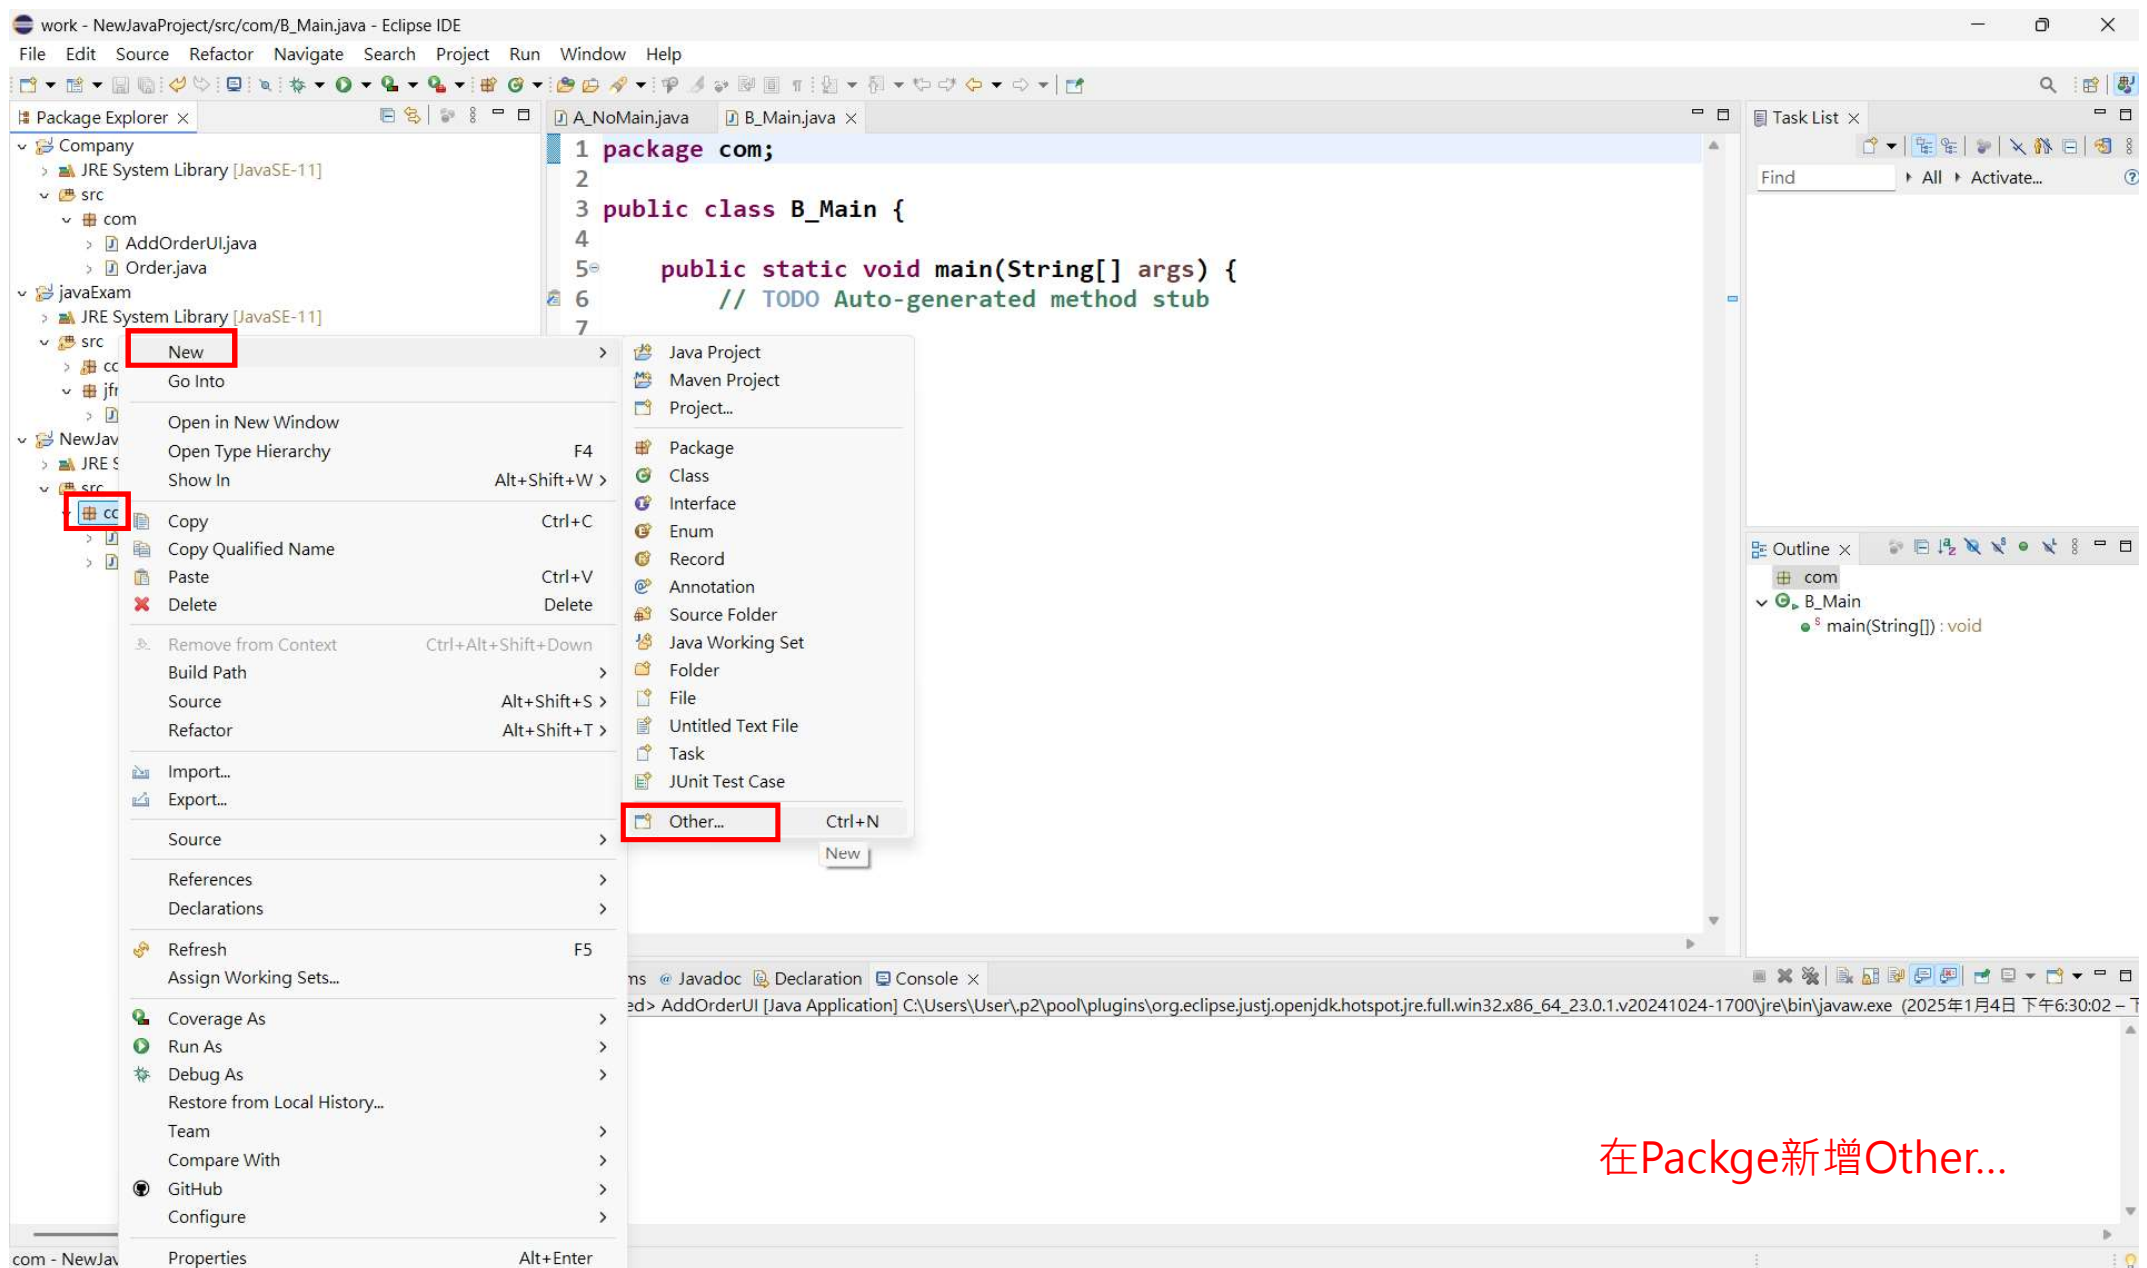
work - NewJavaProject/src/com/B_Main.java - Eclipse IDE

File Edit Source Refactor Navigate Search Project Run Window Help

Package Explorer

Company
JRE System Library [JavaSE-11]
src
com
AddOrderUI.java
Order.java
javaExam
JRE System Library [JavaSE-11]
src
cc
jfr
NewJav
JRE S
src
cc

A_NoMain.java B_Main.java

1 package com;
2
3 public class B_Main {
4
5 public static void main(String[] args) {
6 // TODO Auto-generated method stub
7

New
Go Into
Open in New Window
Open Type Hierarchy F4
Show In Alt+Shift+W
Copy Ctrl+C
Copy Qualified Name
Paste Ctrl+V
Delete Delete
Remove from Context Ctrl+Alt+Shift+Down
Build Path
Source Alt+Shift+S
Refactor Alt+Shift+T
Import...
Export...
Source
References
Declarations
Refresh F5
Assign Working Sets...
Coverage As
Run As
Debug As
Restore from Local History...
Team
Compare With
GitHub
Configure
Properties Alt+Enter

Java Project
Maven Project
Project...
Package
Class
Interface
Enum
Record
Annotation
Source Folder
Java Working Set
Folder
File
Untitled Text File
Task
JUnit Test Case
Other... Ctrl+N
New

Task List
Find All Activate...

Outline
com
B_Main
main(String[]) : void

ms Javadoc Declaration Console
ed> AddOrderUI [Java Application] C:\Users\User\.p2\pool\plugins\org.eclipse.justj.openjdk.hotspot.jre.full.win32.x86_64_23.0.1.v20241024-1700\jre\bin\javaw.exe (2025年1月4日 下午6:30:02 –

在Packge新增Other...

com - NewJav